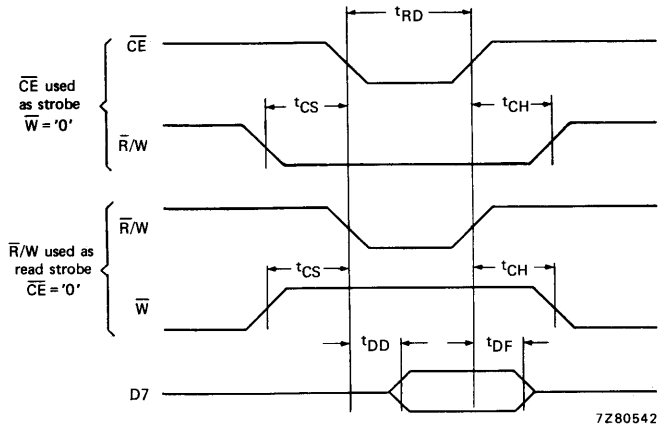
$t_{RD}$

$\overline{CE}$

$\overline{CE}$ used as strobe $\overline{W}$ = '0'

$t_{CS}$

$t_{CH}$

$\overline{R}/W$

$\overline{R}/W$

$\overline{R}/W$ used as read strobe $\overline{CE}$ = '0'

$t_{CS}$

$t_{CH}$

$\overline{W}$

$t_{DD}$

$t_{DF}$

D7

7Z80542